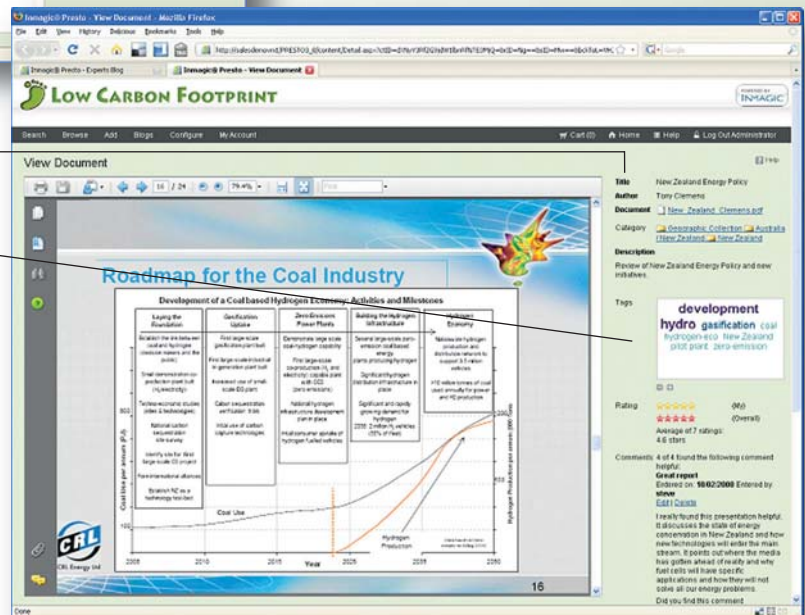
Inmagic® Presto - View Document - Mozilla Firefox

File Edit View History Delicious Bookmarks Tools Help

Inmagic® Presto - Experts Blog | Inmagic® Presto - View Document

LOW CARBON FOOTPRINT

POWERED BY INMAGIC

Search Browse Add Blogs Configure MyAccount

Cart (0) Home Help Log Out Administrator

View Document

Help

16 / 24 79.4%

Roadmap for the Coal Industry

Development of a Coal based Hydrogen Economy: Activities and Milestones

| Laying the Foundation | Gasification Uptake | Zero-Emission Power Plants | Building the Hydrogen Infrastructure | Hydrogen Economy |
|---|---|---|---|---|
| Establish the link between coal and hydrogen (decision makers and the public) | First large-scale gasification plant built | Demonstrate large-scale coal-hydrogen capability | Several large-scale zero-emission coal based energy plants producing hydrogen | Nationwide hydrogen production and distribution network to support 3.5 million vehicles |
| Small demonstration co-production plant built ($H_2$/electricity) | First large-scale industrial or generation plant built | First large-scale co-production ($H_2$ and electricity) capable plant with CCS (zero emission) | Significant hydrogen distribution infrastructure in place | H2 million tonnes of coal used annually for power and H2 production |
| Techno-economic studies (sites & technologies) | Increased use of small scale IGG plant | National hydrogen infrastructure development plan in place | Significant and rapidly growing demand for hydrogen 2050: 2 million $H_2$ vehicles (55% of fleet) | |
| National carbon sequestration site survey | Carbon sequestration verification trials | Initial consumer uptake of hydrogen fuelled vehicles | | |
| Identify site for first large-scale CO project | Initial use of carbon capture technologies | | | |
| Form international alliances | | | | |
| Establish NZ as a technology test bed | | | | |

Coal Use

Hydrogen Production

Coal Use per annum (PJ)

Hydrogen Production per annum (000 tonnes)

Year

2005 2010 2015 2020 2025 2030 2035 2040 2045 2050

CRL

CRL Energy Ltd

16

Title New Zealand Energy Policy
Author Tony Clemens
Document New_Zealand_Clemens.pdf
Category Geographic Collection Australia / New Zealand New Zealand
Description
Review of New Zealand Energy Policy and new initiatives.

Tags
development
hydro gasification coal
hydrogen-eco New Zealand
pilot plant zero-emission

Rating (My)
(Overall)
Average of 7 ratings: 4.6 stars

Comments 4 of 4 found the following comment helpful:
Great report
Entered on: 18/02/2008 Entered by: steve
Edit Delete
I really found this presentation helpful. It discusses the state of energy concerns in New Zealand and how new technologies will enter the main stream. It points out where the media has gotten ahead of reality and why fuel cells will have specific applications and how they will not solve all our energy problems.
Did you find this comment

Done